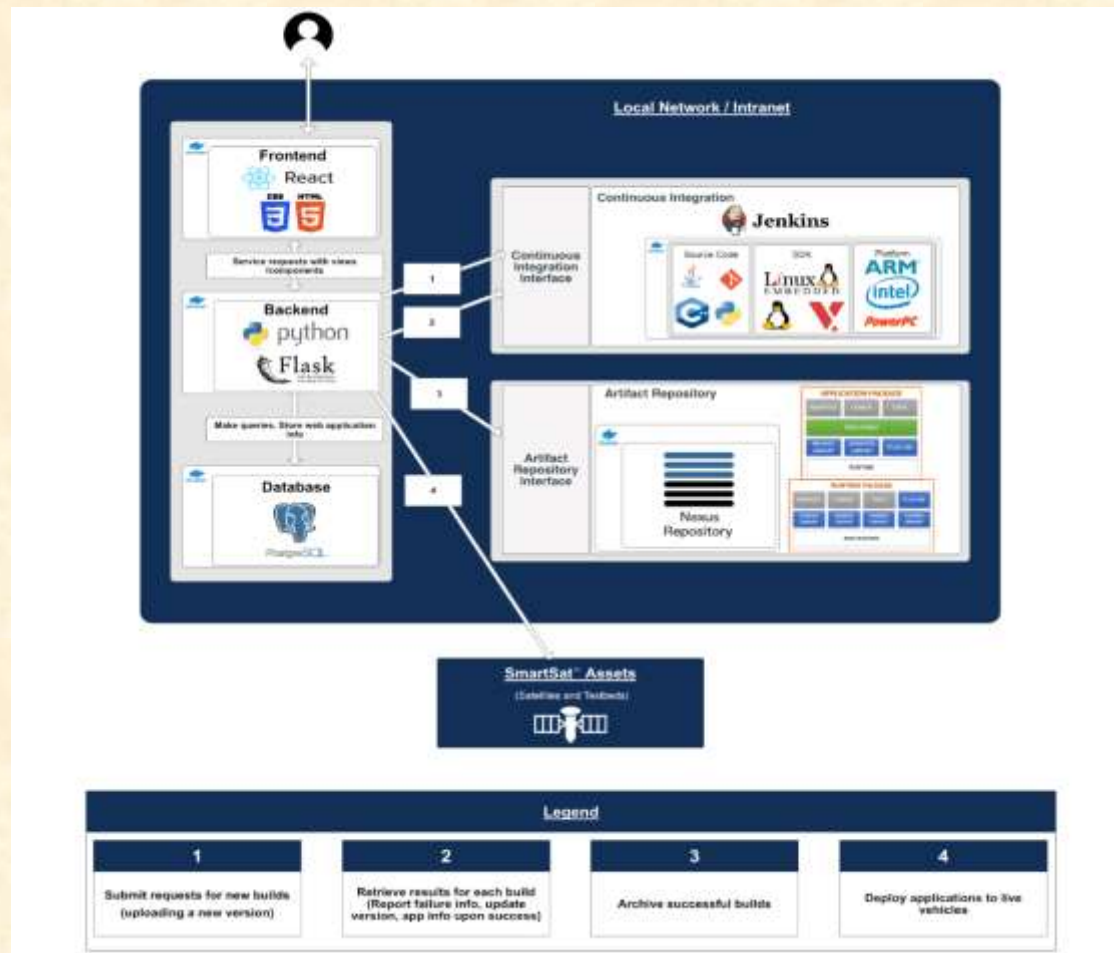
Local Network / Intranet

Frontend

React

CSS HTML

3 5

Service requests with views /components

Backend

python

Flask

Make queries. Store web application info

Database

PostgreSQL

1

2

3

4

Continuous Integration Interface

Continuous Integration

Jenkins

Source Code

SDK

Linux EMBEDDED

Platform

ARM

intel

PowerPC

Artifact Repository Interface

Artifact Repository

Nexus Repository

APPLICATION PACKAGE

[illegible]

PLATFORM PACKAGE

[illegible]

SmartSat™ Assets

(Satellites and Testbeds)

Legend

| 1 | 2 | 3 | 4 |
|---|---|---|---|
| Submit requests for new builds (uploading a new version) | Retrieve results for each build (Report failure info, update version, app info upon success) | Archive successful builds | Deploy applications to live vehicles |